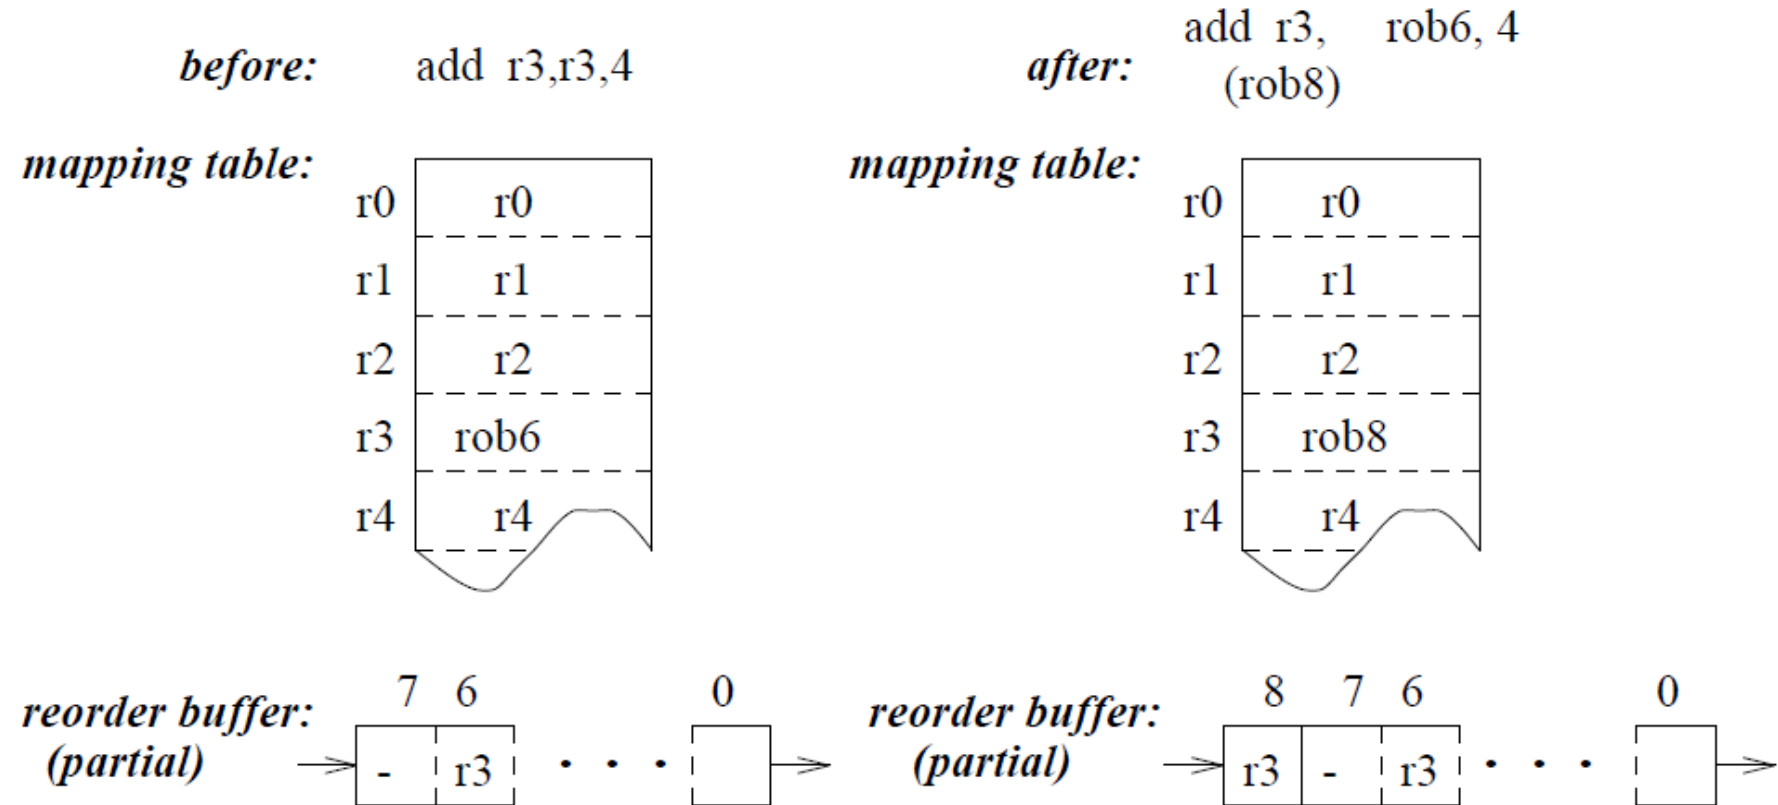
before: add r3,r3,4

after: add r3, rob6, 4
(rob8)

mapping table:

| | |
|---|---|
| r0 | r0 |
| r1 | r1 |
| r2 | r2 |
| r3 | rob6 |
| r4 | r4 |

mapping table:

| | |
|---|---|
| r0 | r0 |
| r1 | r1 |
| r2 | r2 |
| r3 | rob8 |
| r4 | r4 |

reorder buffer: (partial)

| 7 | 6 | | 0 |
|---|---|---|---|
| - | r3 | . . . | |

reorder buffer: (partial)

| 8 | 7 | 6 | | 0 |
|---|---|---|---|---|
| r3 | - | r3 | . . . | |